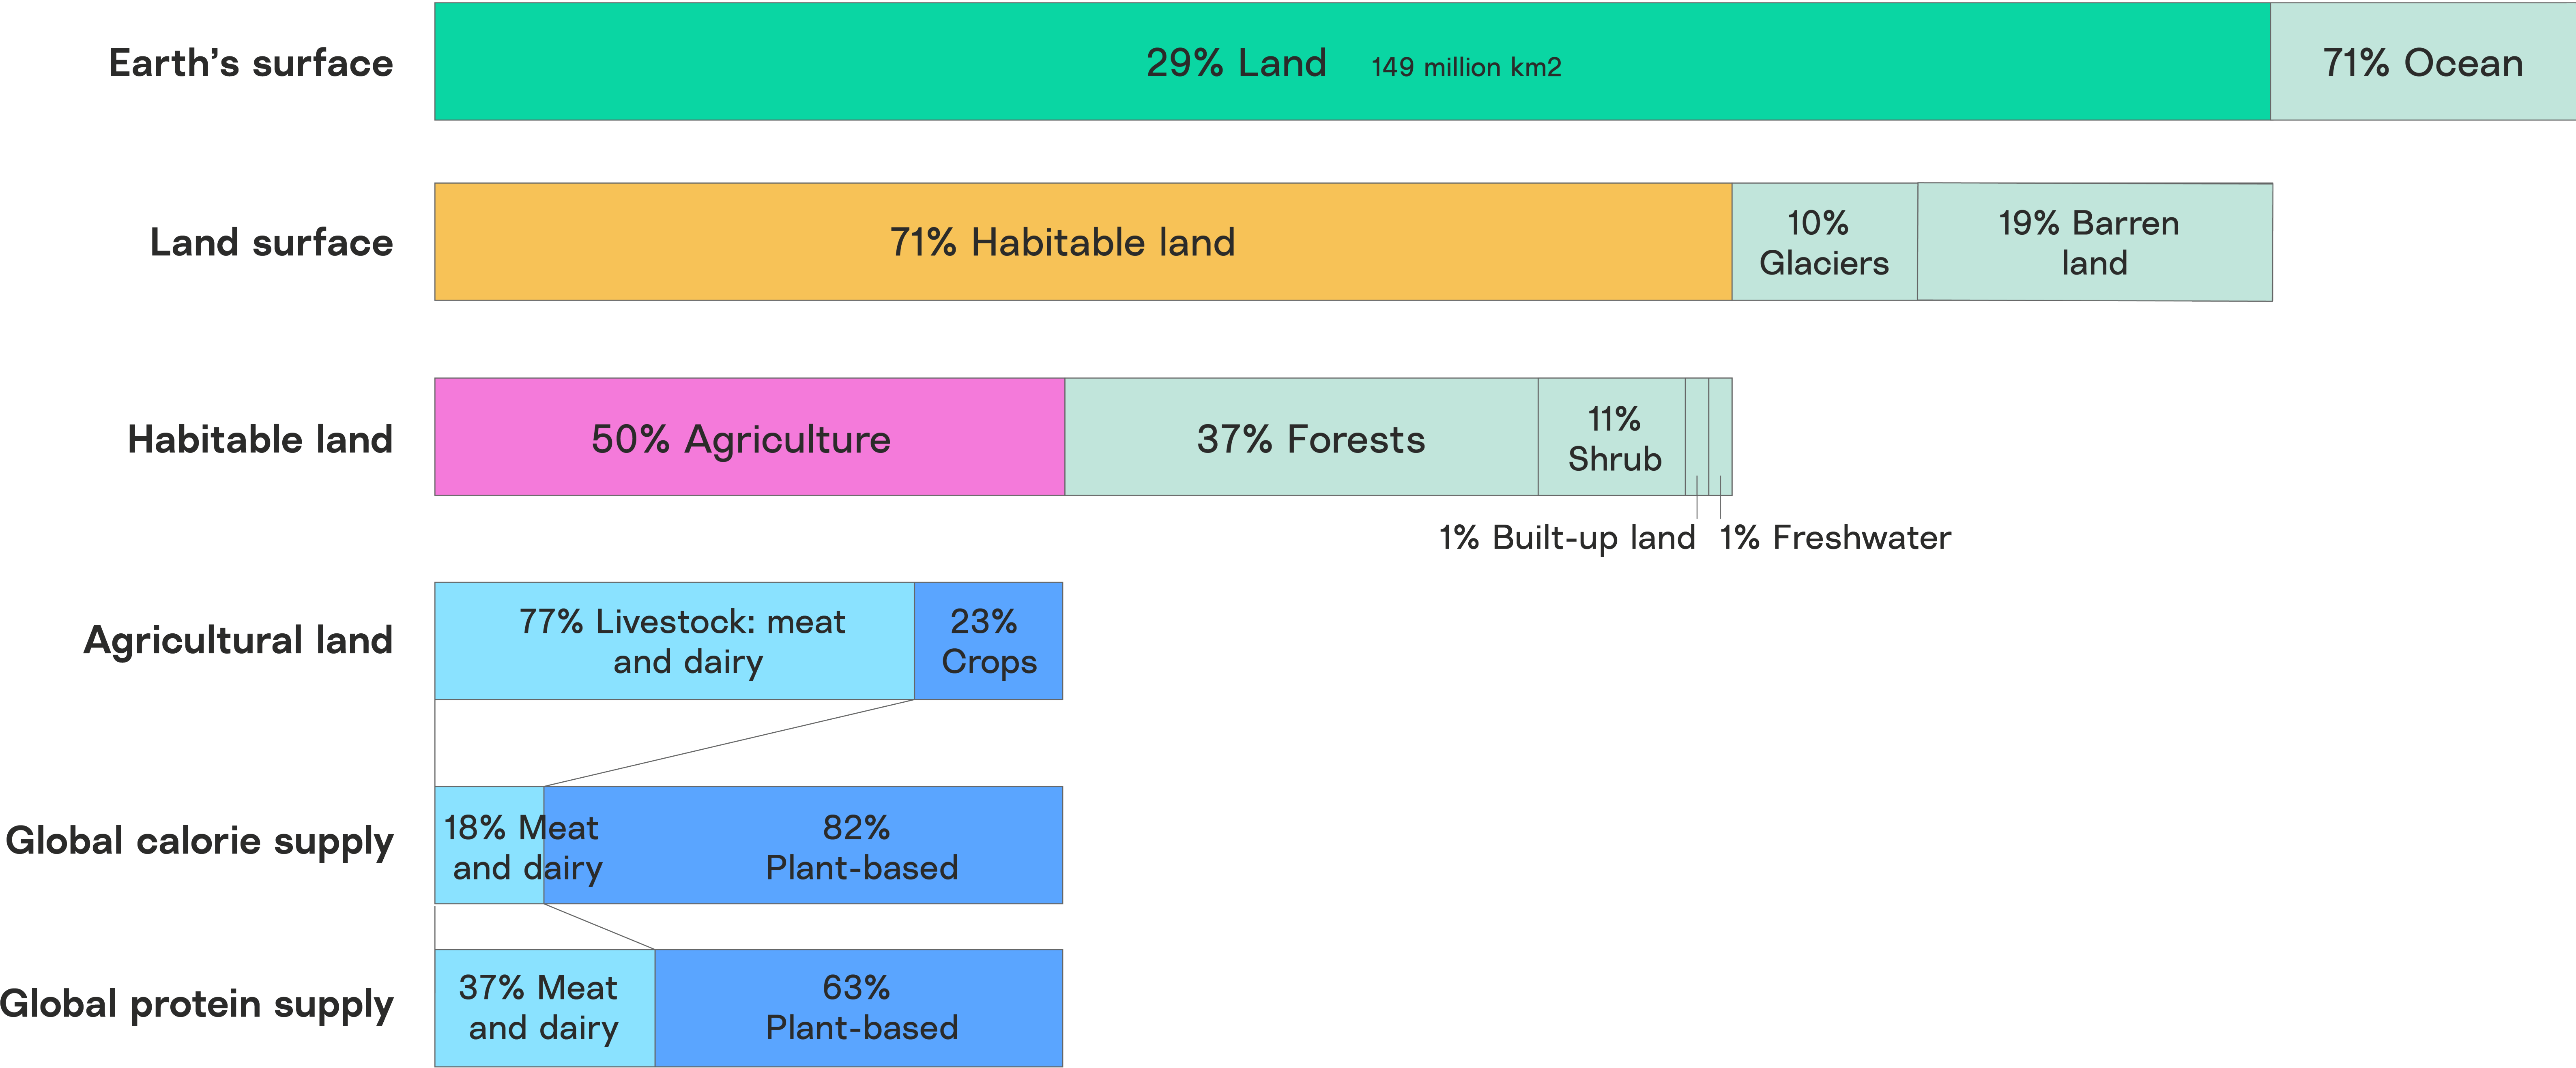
Earth's surface
29% Land 149 million km2
71% Ocean

Land surface
71% Habitable land
10% Glaciers
19% Barren land

Habitable land
50% Agriculture
37% Forests
11% Shrub
1% Built-up land
1% Freshwater

Agricultural land
77% Livestock: meat and dairy
23% Crops

Global calorie supply
18% Meat and dairy
82% Plant-based

Global protein supply
37% Meat and dairy
63% Plant-based